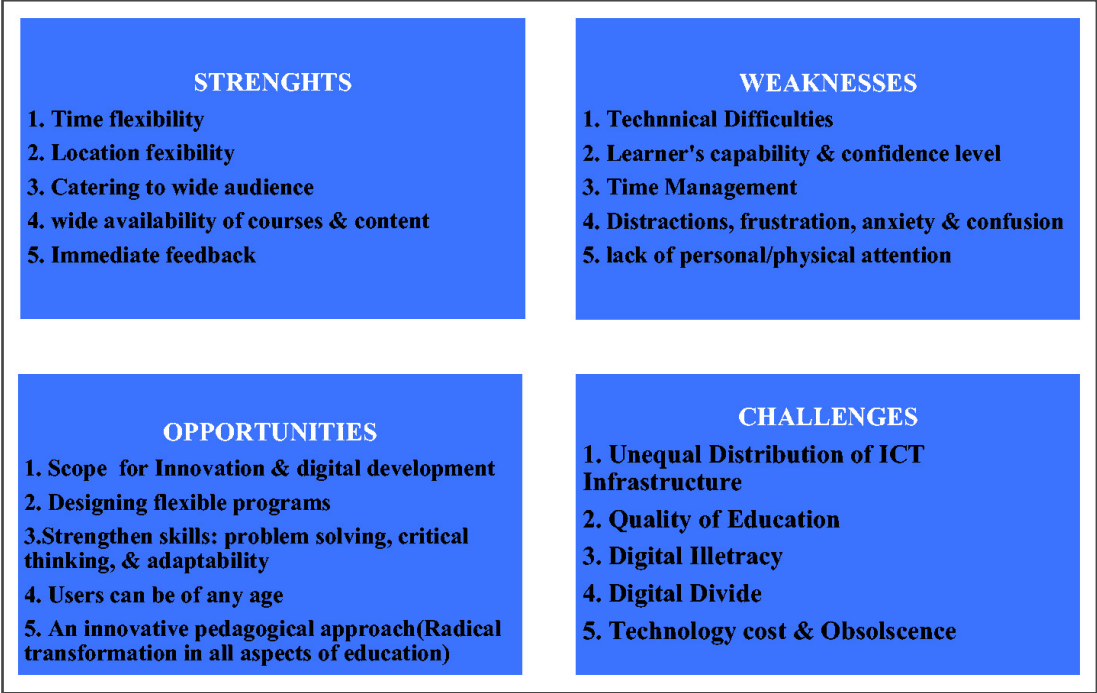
STRENGHTS

1. Time flexibility

2. Location fexibility

3. Catering to wide audience

4. wide availability of courses & content

5. Immediate feedback

WEAKNESSES

1. Technnical Difficulties

2. Learner's capability & confidence level

3. Time Management

4. Distractions, frustration, anxiety & confusion

5. lack of personal/physical attention

OPPORTUNITIES

1. Scope for Innovation & digital development

2. Designing flexible programs

3.Strengthen skills: problem solving, critical thinking, & adaptability

4. Users can be of any age

5. An innovative pedagogical approach(Radical transformation in all aspects of education)

CHALLENGES

1. Unequal Distribution of ICT Infrastructure

2. Quality of Education

3. Digital Illetracy

4. Digital Divide

5. Technology cost & Obsolscence